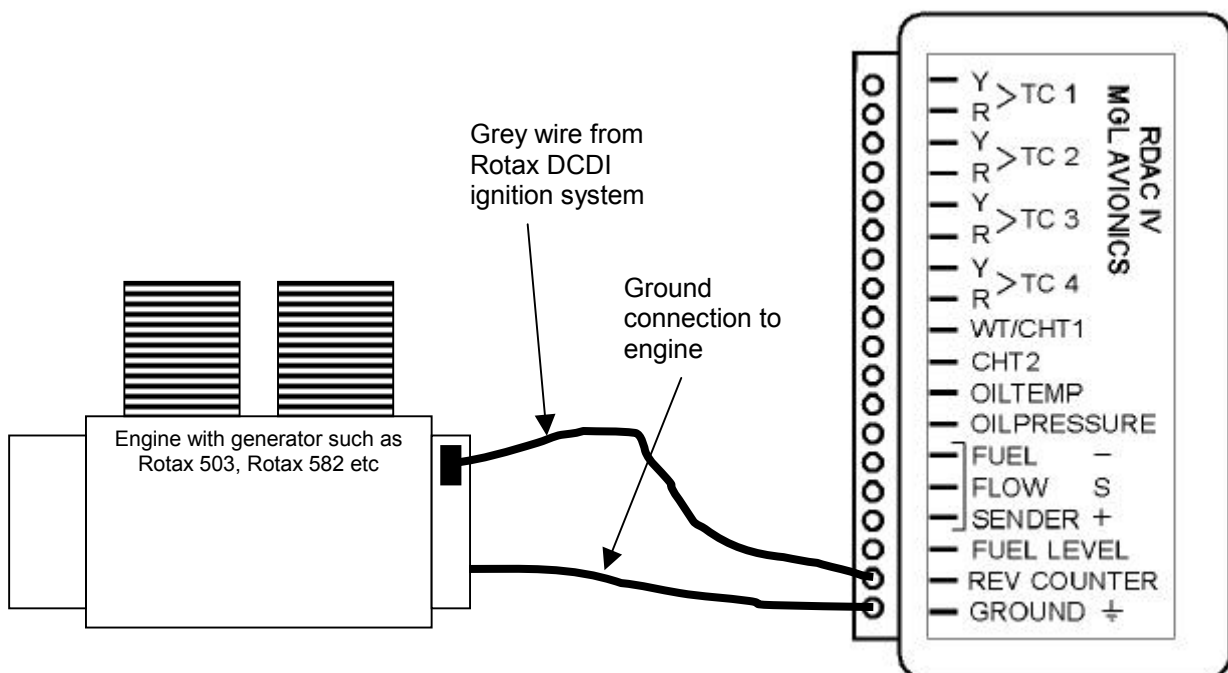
Grey wire from Rotax DCDI ignition system

Ground connection to engine

Engine with generator such as Rotax 503, Rotax 582 etc

RDAC IV
MGL AVIONICS

Y
R
>TC 1
Y
R
>TC 2
Y
R
>TC 3
Y
R
>TC 4
WT/CHT1
CHT2
OILTEMP
OILPRESSURE
FUEL –
FLOW S
SENDER +
FUEL LEVEL
REV COUNTER
GROUND ⏚